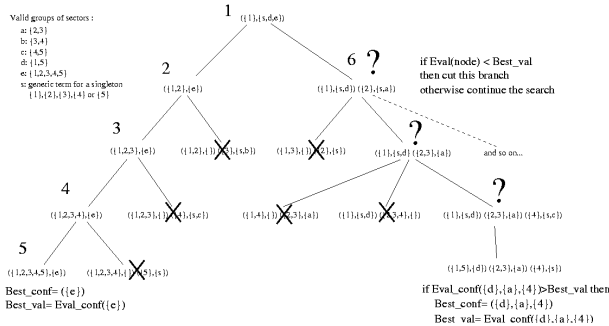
Valid groups of sectors :
a: {2,3}
b: {3,4}
c: {4,5}
d: {1,5}
e: {1,2,3,4,5}
s: generic term for a singleton {1},{2},{3},{4} or {5}

1
({1},{s,d,e})

2
({1,2},{e})

6 ?
({1},{s,d}) ({2},{s,a})

if Eval(node) < Best_val
then cut this branch
otherwise continue the search

3
({1,2,3},{e})

({1,2},{1}) ({3},{s,b})

({1,3},{1}) ({2},{s})

?
({1},{s,d}) ({2,3},{a})

and so on...

4
({1,2,3,4},{e})

({1,2,3},{1}) ({4},{s,c})

({1,4},{1}) ({2,3},{a})

({1},{s,d}) ({2,3,4},{1})

?
({1},{s,d}) ({2,3},{a}) ({4},{s,c})

5
({1,2,3,4,5},{e})

({1,2,3,4},{1}) ({5},{s})

({1,5},{d}) ({2,3},{a}) ({4},{s})

Best_conf= ({e})
Best_val= Eval_conf({e})

if Eval_conf({d},{a},{4})>Best_val then
Best_conf= ({d},{a},{4})
Best_val= Eval_conf({d},{a},{4})